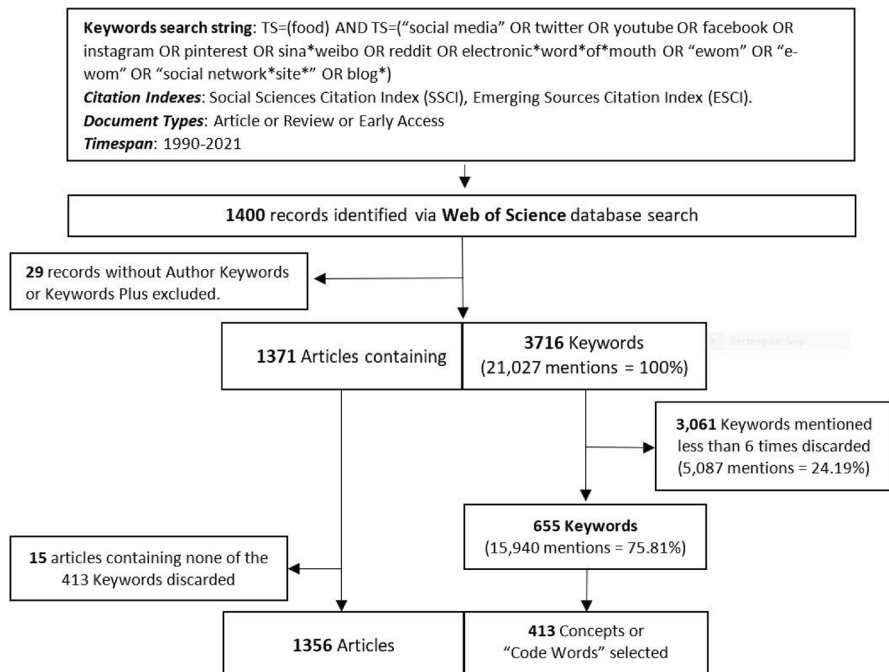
**Keywords search string**: TS=(food) AND TS=("social media" OR twitter OR youtube OR facebook OR instagram OR pinterest OR sina*weibo OR reddit OR electronic*word*of*mouth OR "ewom" OR "e-wom" OR "social network*site*" OR blog*)
***Citation Indexes***: Social Sciences Citation Index (SSCI), Emerging Sources Citation Index (ESCI).
***Document Types***: Article or Review or Early Access
***Timespan***: 1990-2021

**1400** records identified via **Web of Science** database search

**29** records without Author Keywords or Keywords Plus excluded.

**1371** Articles containing

**3716** Keywords (21,027 mentions = 100%)

Rectangular Snip

**3,061** Keywords mentioned less than 6 times discarded (5,087 mentions = 24.19%)

**655 Keywords** (15,940 mentions = 75.81%)

**15** articles containing none of the 413 Keywords discarded

**1356** Articles

**413** Concepts or "Code Words" selected